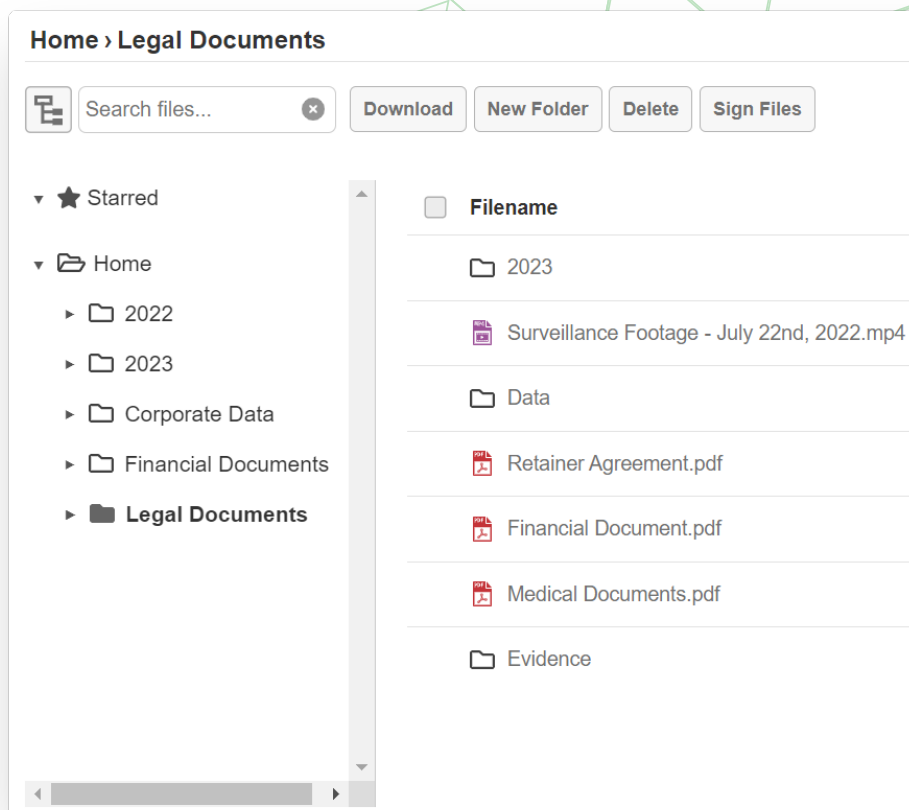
Home › Legal Documents

Search files...

Download New Folder Delete Sign Files

Starred

Home

2022

2023

Corporate Data

Financial Documents

Legal Documents

Filename

2023

Surveillance Footage - July 22nd, 2022.mp4

Data

Retainer Agreement.pdf

Financial Document.pdf

Medical Documents.pdf

Evidence